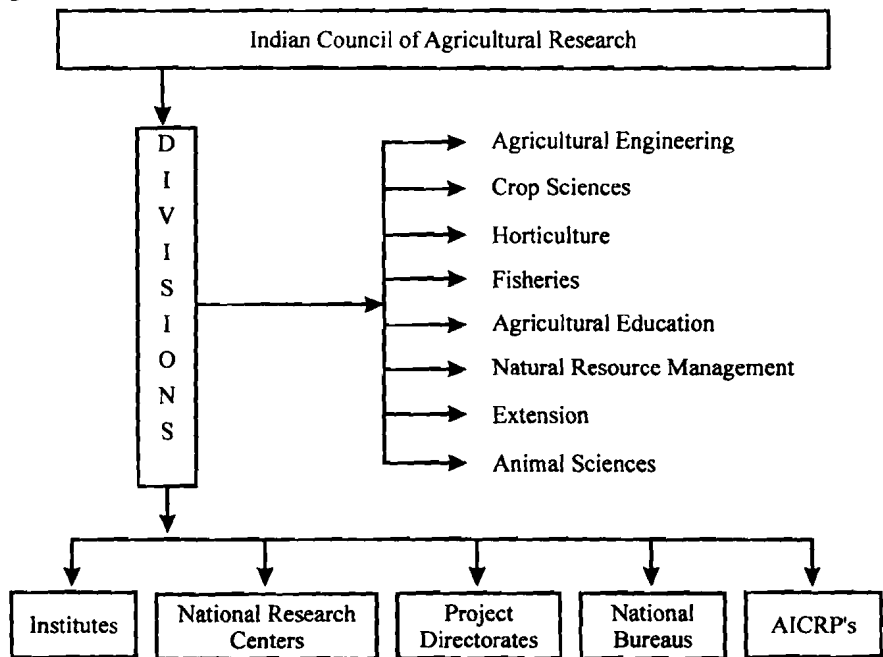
Indian Council of Agricultural Research

DIVISIONS

Agricultural Engineering

Crop Sciences

Horticulture

Fisheries

Agricultural Education

Natural Resource Management

Extension

Animal Sciences

Institutes

National Research Centers

Project Directorates

National Bureaus

AICRP's